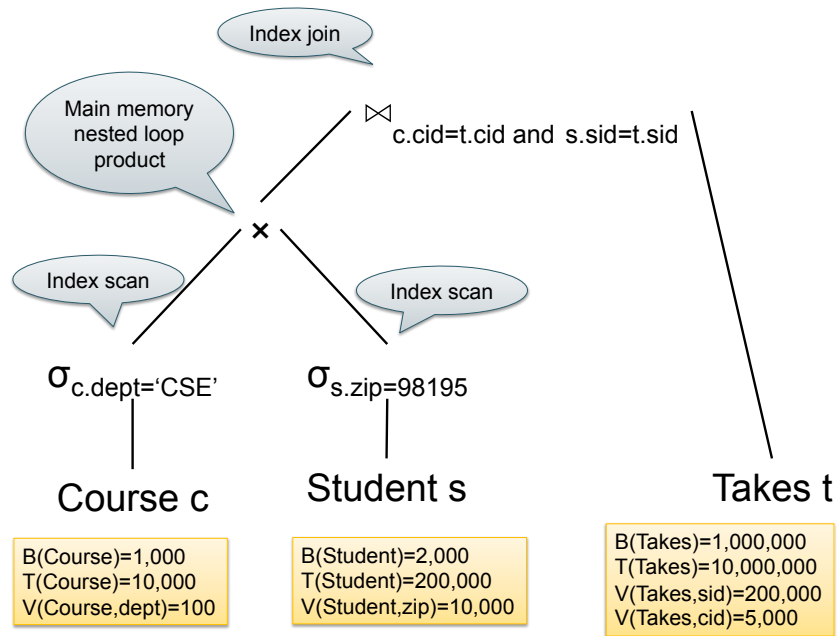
Index join

Main memory nested loop product

$\bowtie_{c.cid=t.cid \text{ and } s.sid=t.sid}$

$\times$

Index scan

Index scan

$\sigma_{c.dept=\text{'CSE'}}$

$\sigma_{s.zip=98195}$

Course c

Student s

Takes t

B(Course)=1,000
T(Course)=10,000
V(Course,dept)=100

B(Student)=2,000
T(Student)=200,000
V(Student,zip)=10,000

B(Takes)=1,000,000
T(Takes)=10,000,000
V(Takes,sid)=200,000
V(Takes,cid)=5,000